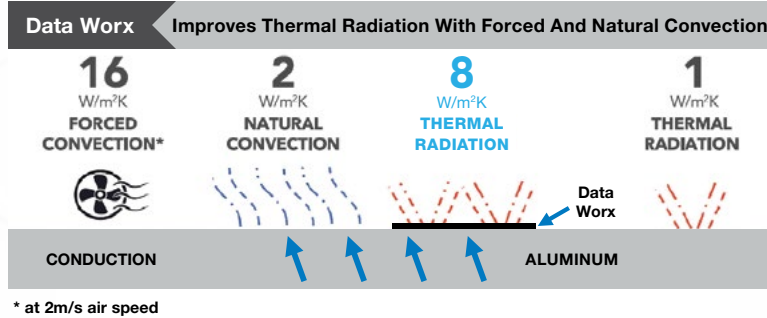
Data Worx

Improves Thermal Radiation With Forced And Natural Convection

16
W/m$^2$K
FORCED CONVECTION*

2
W/m$^2$K
NATURAL CONVECTION

8
W/m$^2$K
THERMAL RADIATION

1
W/m$^2$K
THERMAL RADIATION

Data Worx

CONDUCTION

ALUMINUM

* at 2m/s air speed